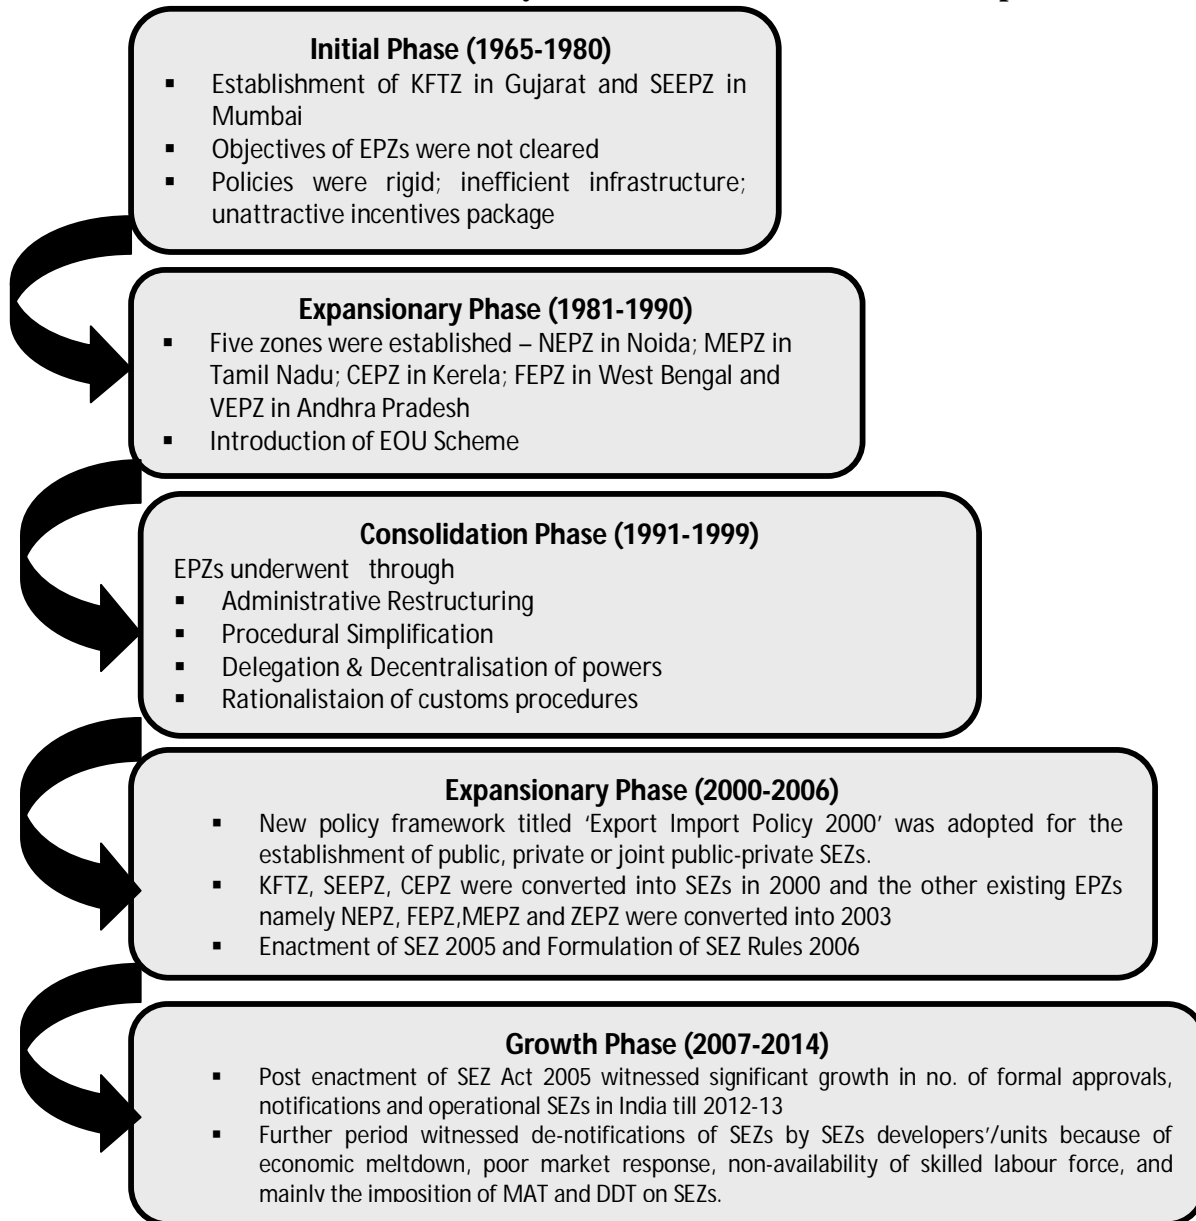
**Initial Phase (1965-1980)**

- Establishment of KFTZ in Gujarat and SEEPZ in Mumbai
- Objectives of EPZs were not cleared
- Policies were rigid; inefficient infrastructure; unattractive incentives package

**Expansionary Phase (1981-1990)**

- Five zones were established – NEPZ in Noida; MEPZ in Tamil Nadu; CEPZ in Kerela; FEPZ in West Bengal and VEPZ in Andhra Pradesh
- Introduction of EOU Scheme

**Consolidation Phase (1991-1999)**

EPZs underwent through

- Administrative Restructuring
- Procedural Simplification
- Delegation & Decentralisation of powers
- Rationalistaion of customs procedures

**Expansionary Phase (2000-2006)**

- New policy framework titled 'Export Import Policy 2000' was adopted for the establishment of public, private or joint public-private SEZs.
- KFTZ, SEEPZ, CEPZ were converted into SEZs in 2000 and the other existing EPZs namely NEPZ, FEPZ,MEPZ and ZEPZ were converted into 2003
- Enactment of SEZ 2005 and Formulation of SEZ Rules 2006

**Growth Phase (2007-2014)**

- Post enactment of SEZ Act 2005 witnessed significant growth in no. of formal approvals, notifications and operational SEZs in India till 2012-13
- Further period witnessed de-notifications of SEZs by SEZs developers'/units because of economic meltdown, poor market response, non-availability of skilled labour force, and mainly the imposition of MAT and DDT on SEZs.